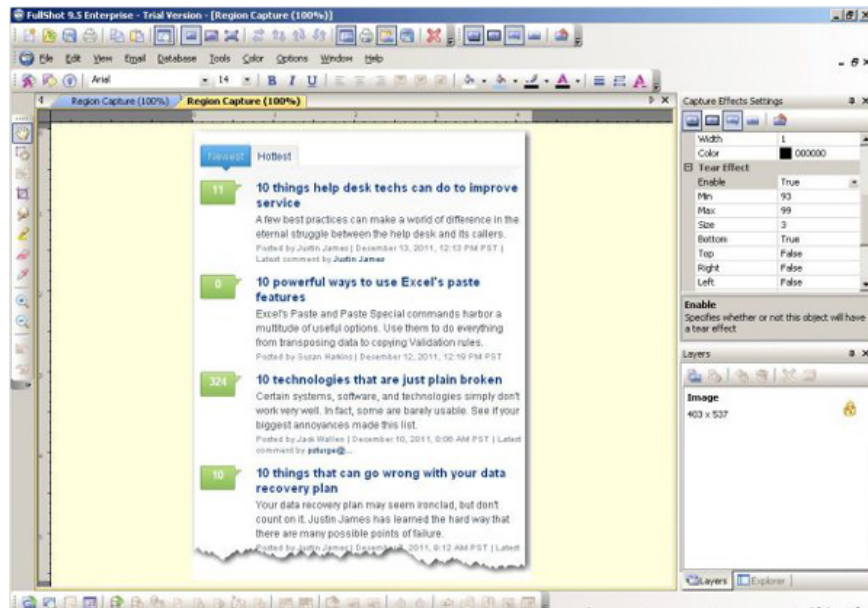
FullShot 9.5 Enterprise - Trial Version - [Region Capture (100%)]

File Edit View Email Database Tools Color Options Window Help

Arial 14 B I U

Region Capture (100%) Region Capture (100%)

Newest Hottest

11
10 things help desk techs can do to improve service
A few best practices can make a world of difference in the eternal struggle between the help desk and its callers.
Posted by Justin James | December 13, 2011, 12:13 PM PST | Latest comment by Justin James

0
10 powerful ways to use Excel's paste features
Excel's Paste and Paste Special commands harbor a multitude of useful options. Use them to do everything from transposing data to copying Validation rules.
Posted by Susan Harkins | December 12, 2011, 12:19 PM PST

324
10 technologies that are just plain broken
Certain systems, software, and technologies simply don't work very well. In fact, some are barely usable. See if your biggest annoyances made this list.
Posted by Jack Wallen | December 10, 2011, 6:00 AM PST | Latest comment by psturge@...

10
10 things that can go wrong with your data recovery plan
Your data recovery plan may seem ironclad, but don't count on it. Justin James has learned the hard way that there are many possible points of failure.
Posted by Justin James | December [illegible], 2011, 6:12 AM PST | Latest

Capture Effects Settings

| | |
|---|---|
| Width | 1 |
| Color | 000000 |
| Tear Effect | |
| Enable | True |
| Min | 93 |
| Max | 99 |
| Size | 3 |
| Bottom | True |
| Top | False |
| Right | False |
| Left | False |

Enable
Specifies whether or not this object will have a tear effect

Layers

Image
403 x 537

Layers Explorer